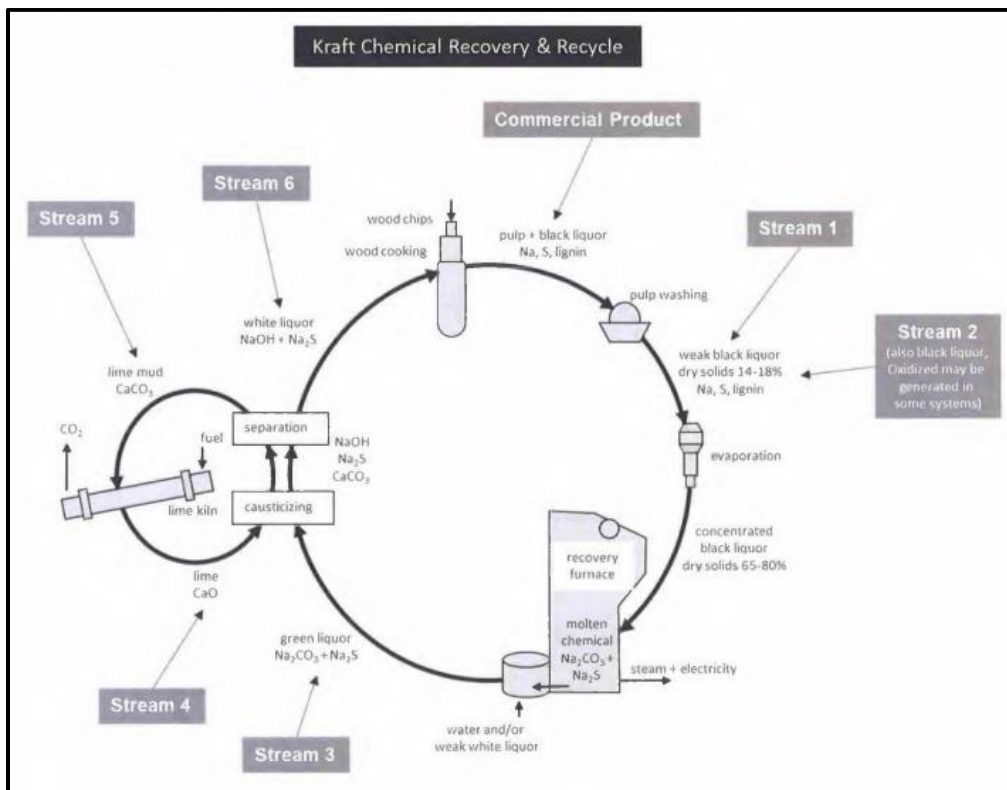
Kraft Chemical Recovery & Recycle

Commercial Product

Stream 6

Stream 5

Stream 1

wood chips

wood cooking

pulp + black liquor
Na, S, lignin

pulp washing

Stream 2
(also black liquor, Oxidized may be generated in some systems)

white liquor
NaOH + $Na_2S$

lime mud
$CaCO_3$

weak black liquor
dry solids 14-18%
Na, S, lignin

$CO_2$

fuel

separation

NaOH
$Na_2S$
$CaCO_3$

evaporation

lime kiln

causticizing

concentrated black liquor
dry solids 65-80%

recovery furnace

lime
CaO

molten chemical
$Na_2CO_3$ +
$Na_2S$

green liquor
$Na_2CO_3 + Na_2S$

steam + electricity

Stream 4

water and/or
weak white liquor

Stream 3